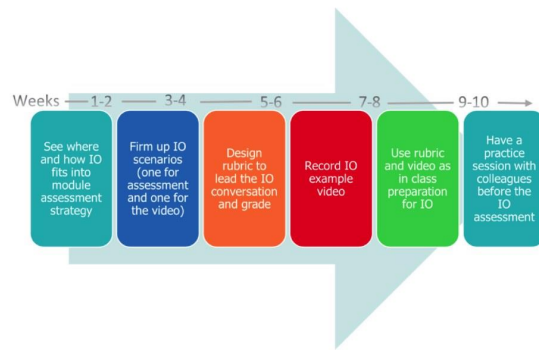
Weeks 1-2 3-4 5-6 7-8 9-10

See where and how IO fits into module assessment strategy

Firm up IO scenarios (one for assessment and one for the video)

Design rubric to lead the IO conversation and grade

Record IO example video

Use rubric and video as in class preparation for IO

Have a practice session with colleagues before the IO assessment